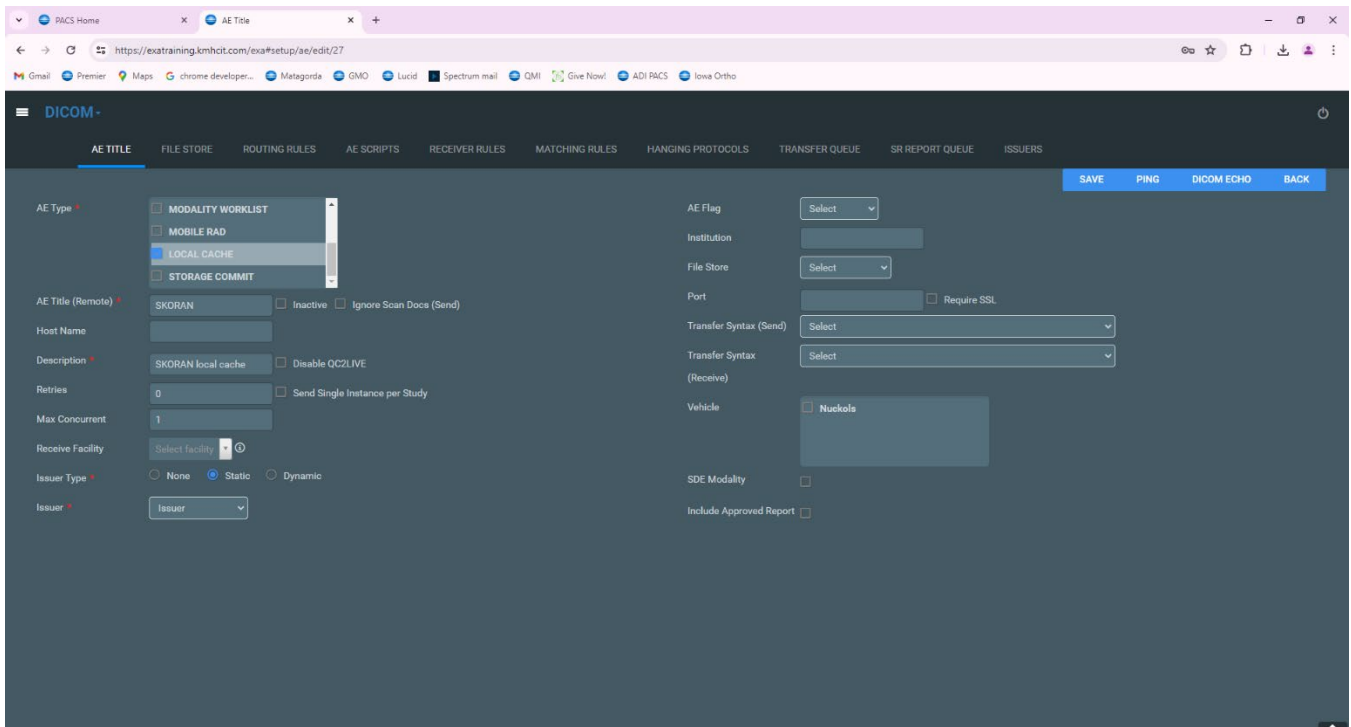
PACS Home
AE Title
https://exatraining.kmhcit.com/exa#setup/ae/edit/27
Gmail Premier Maps chrome developer... Matagorda GMO Lucid Spectrum mail QMI Give Now! ADI PACS Iowa Ortho

DICOM

AE TITLE FILE STORE ROUTING RULES AE SCRIPTS RECEIVER RULES MATCHING RULES HANGING PROTOCOLS TRANSFER QUEUE SR REPORT QUEUE ISSUERS

SAVE PING DICOM ECHO BACK

AE Type *
MODALITY WORKLIST
MOBILE RAD
LOCAL CACHE
STORAGE COMMIT

AE Title (Remote) * SKORAN Inactive Ignore Scan Docs (Send)
Host Name
Description * SKORAN local cache Disable QC2LIVE
Retries 0 Send Single Instance per Study
Max Concurrent 1
Receive Facility Select facility
Issuer Type * None Static Dynamic
Issuer * Issuer

AE Flag Select
Institution
File Store Select
Port Require SSL
Transfer Syntax (Send) Select
Transfer Syntax (Receive) Select
Vehicle Nuckols
SDE Modality
Include Approved Report